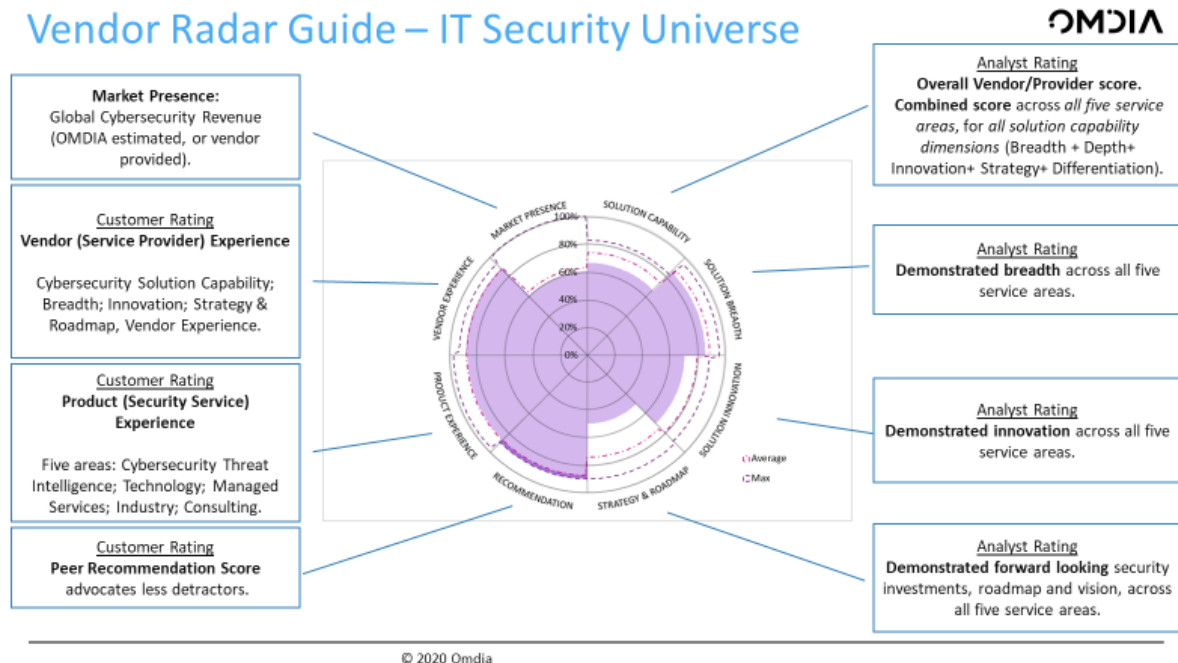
Vendor Radar Guide – IT Security Universe

OMDIA

Market Presence:
Global Cybersecurity Revenue (OMDIA estimated, or vendor provided).

Customer Rating
Vendor (Service Provider) Experience

Cybersecurity Solution Capability; Breadth; Innovation; Strategy & Roadmap, Vendor Experience.

Customer Rating
Product (Security Service) Experience

Five areas: Cybersecurity Threat Intelligence; Technology; Managed Services; Industry; Consulting.

Customer Rating
Peer Recommendation Score
advocates less detractors.

Analyst Rating
Overall Vendor/Provider score.
Combined score across all five service areas, for all solution capability dimensions (Breadth + Depth+ Innovation+ Strategy+ Differentiation).

Analyst Rating
Demonstrated breadth across all five service areas.

Analyst Rating
Demonstrated innovation across all five service areas.

Analyst Rating
Demonstrated forward looking security investments, roadmap and vision, across all five service areas.

MARKET PRESENCE
SOLUTION CAPABILITY
SOLUTION BREADTH
SOLUTION INNOVATION
STRATEGY & ROADMAP
RECOMMENDATION
PRODUCT EXPERIENCE
VENDOR EXPERIENCE
100%
80%
60%
40%
20%
0%
Average
Max

© 2020 Omdia